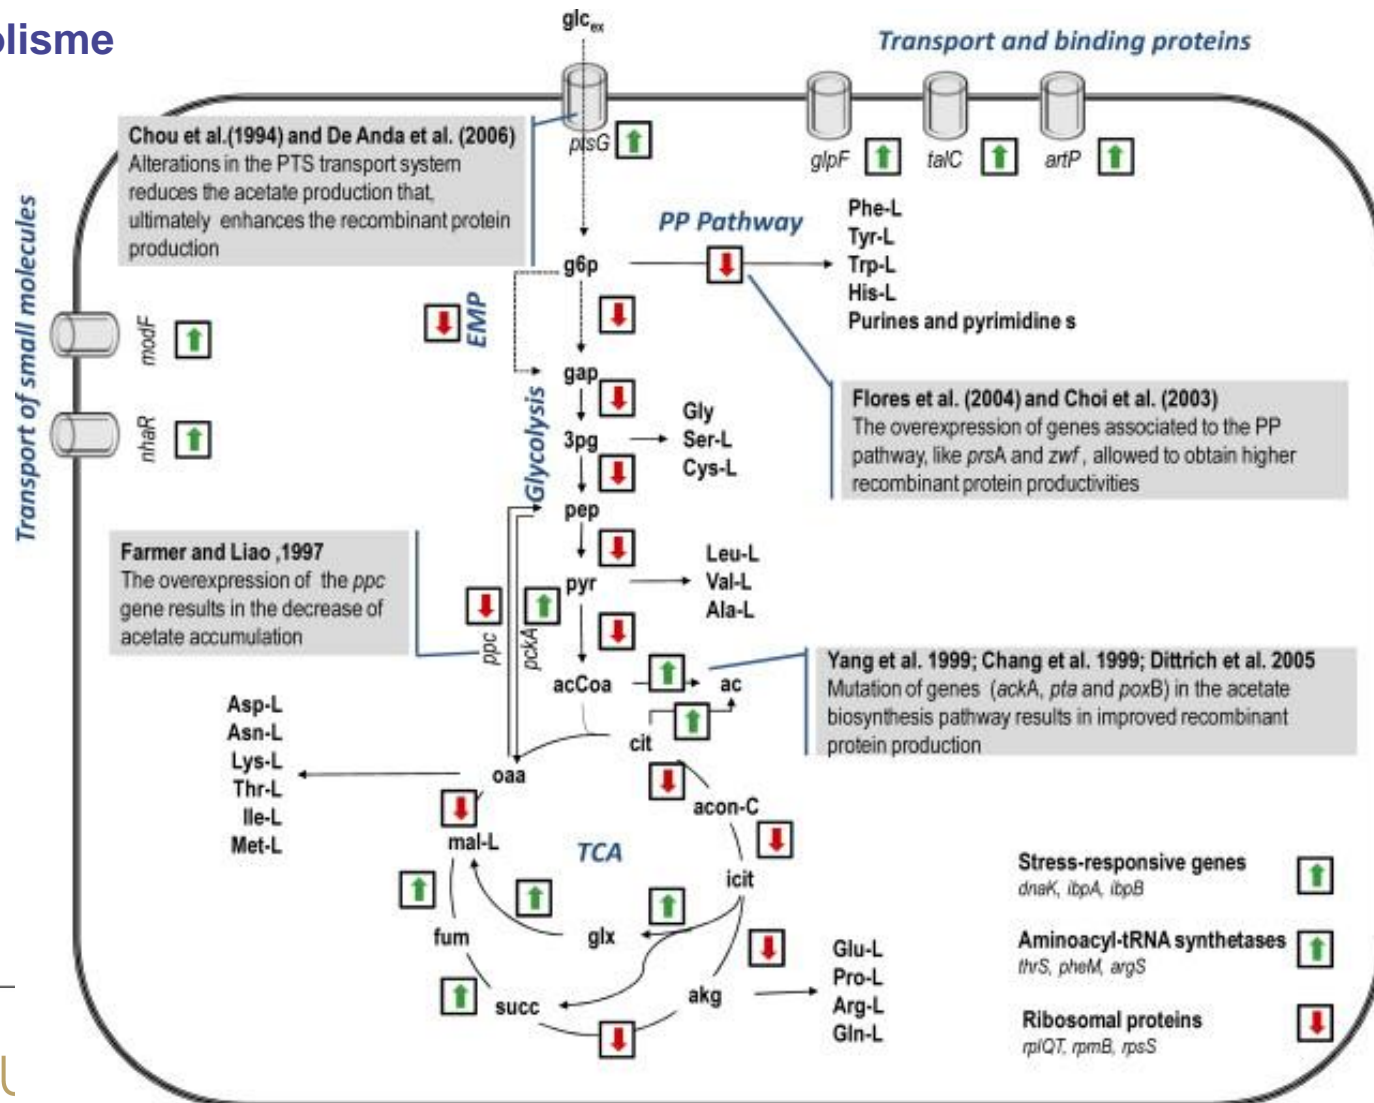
lisme

glc$_{ex}$

Transport and binding proteins

Chou et al.(1994) and De Anda et al. (2006)
Alterations in the PTS transport system reduces the acetate production that, ultimately enhances the recombinant protein production

ptsG

glpF

talC

artP

PP Pathway

Phe-L
Tyr-L
Trp-L
His-L
Purines and pyrimidine s

Transport of small molecules

modF

nhaR

EMP

g6p

gap

Glycolysis

3pg

Gly
Ser-L
Cys-L

Flores et al. (2004) and Choi et al. (2003)
The overexpression of genes associated to the PP pathway, like prsA and zwf, allowed to obtain higher recombinant protein productivities

pep

Farmer and Liao ,1997
The overexpression of the ppc gene results in the decrease of acetate accumulation

pyr

Leu-L
Val-L
Ala-L

ppc

pckA

acCoa

ac

Yang et al. 1999; Chang et al. 1999; Dittrich et al. 2005
Mutation of genes (ackA, pta and poxB) in the acetate biosynthesis pathway results in improved recombinant protein production

cit

Asp-L
Asn-L
Lys-L
Thr-L
Ile-L
Met-L

oaa

acon-C

mal-L

TCA

icit

Stress-responsive genes
dnaK, ibpA, ibpB

fum

glx

Aminoacyl-tRNA synthetases
thrS, pheM, argS

Glu-L
Pro-L
Arg-L
Gln-L

akg

succ

Ribosomal proteins
rplQT, rpmB, rpsS